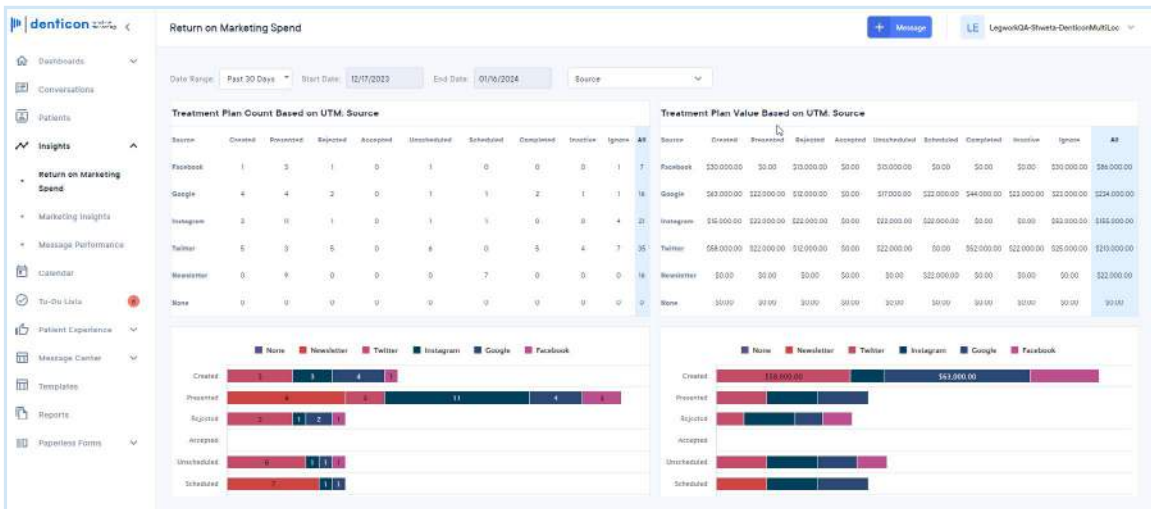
denticon

Dashboards
Conversations
Patients
Insights
Return on Marketing Spend
Marketing Insights
Message Performance
Calendar
To-Do Lists
Patient Experience
Message Center
Templates
Reports
Paperless Forms

Return on Marketing Spend

+ Message

LE LegworkQA-Shweta-DenticonMultiLoc

Date Range: Past 30 Days Start Date: 12/17/2023 End Date: 01/16/2024 Source

Treatment Plan Count Based on UTM: Source

| Source | Created | Presented | Rejected | Accepted | Unscheduled | Scheduled | Completed | Inactive | Ignore | All |
|---|---|---|---|---|---|---|---|---|---|---|
| Facebook | 1 | 3 | 1 | 0 | 1 | 0 | 0 | 0 | 1 | 7 |
| Google | 4 | 4 | 2 | 0 | 1 | 1 | 2 | 1 | 1 | 16 |
| Instagram | 3 | 11 | 1 | 0 | 1 | 1 | 0 | 0 | 4 | 21 |
| Twitter | 5 | 3 | 5 | 0 | 6 | 0 | 5 | 4 | 7 | 35 |
| Newsletter | 0 | 9 | 0 | 0 | 0 | 7 | 0 | 0 | 0 | 16 |
| None | 0 | 0 | 0 | 0 | 0 | 0 | 0 | 0 | 0 | 0 |

Treatment Plan Value Based on UTM: Source

| Source | Created | Presented | Rejected | Accepted | Unscheduled | Scheduled | Completed | Inactive | Ignore | All |
|---|---|---|---|---|---|---|---|---|---|---|
| Facebook | $30,000.00 | $0.00 | $13,000.00 | $0.00 | $13,000.00 | $0.00 | $0.00 | $0.00 | $30,000.00 | $86,000.00 |
| Google | $63,000.00 | $22,000.00 | $12,000.00 | $0.00 | $17,000.00 | $22,000.00 | $44,000.00 | $22,000.00 | $22,000.00 | $224,000.00 |
| Instagram | $15,000.00 | $22,000.00 | $22,000.00 | $0.00 | $22,000.00 | $22,000.00 | $0.00 | $0.00 | $52,000.00 | $155,000.00 |
| Twitter | $58,000.00 | $22,000.00 | $12,000.00 | $0.00 | $22,000.00 | $0.00 | $52,000.00 | $22,000.00 | $25,000.00 | $210,000.00 |
| Newsletter | $0.00 | $0.00 | $0.00 | $0.00 | $0.00 | $22,000.00 | $0.00 | $0.00 | $0.00 | $22,000.00 |
| None | $0.00 | $0.00 | $0.00 | $0.00 | $0.00 | $0.00 | $0.00 | $0.00 | $0.00 | $0.00 |

None Newsletter Twitter Instagram Google Facebook

Created 5 3 4 1
Presented 4 3 11 4 3
Rejected 5 1 2 1
Accepted
Unscheduled 6 1 1 1
Scheduled 7 1 1

None Newsletter Twitter Instagram Google Facebook

Created $58,000.00 $63,000.00
Presented
Rejected
Accepted
Unscheduled
Scheduled